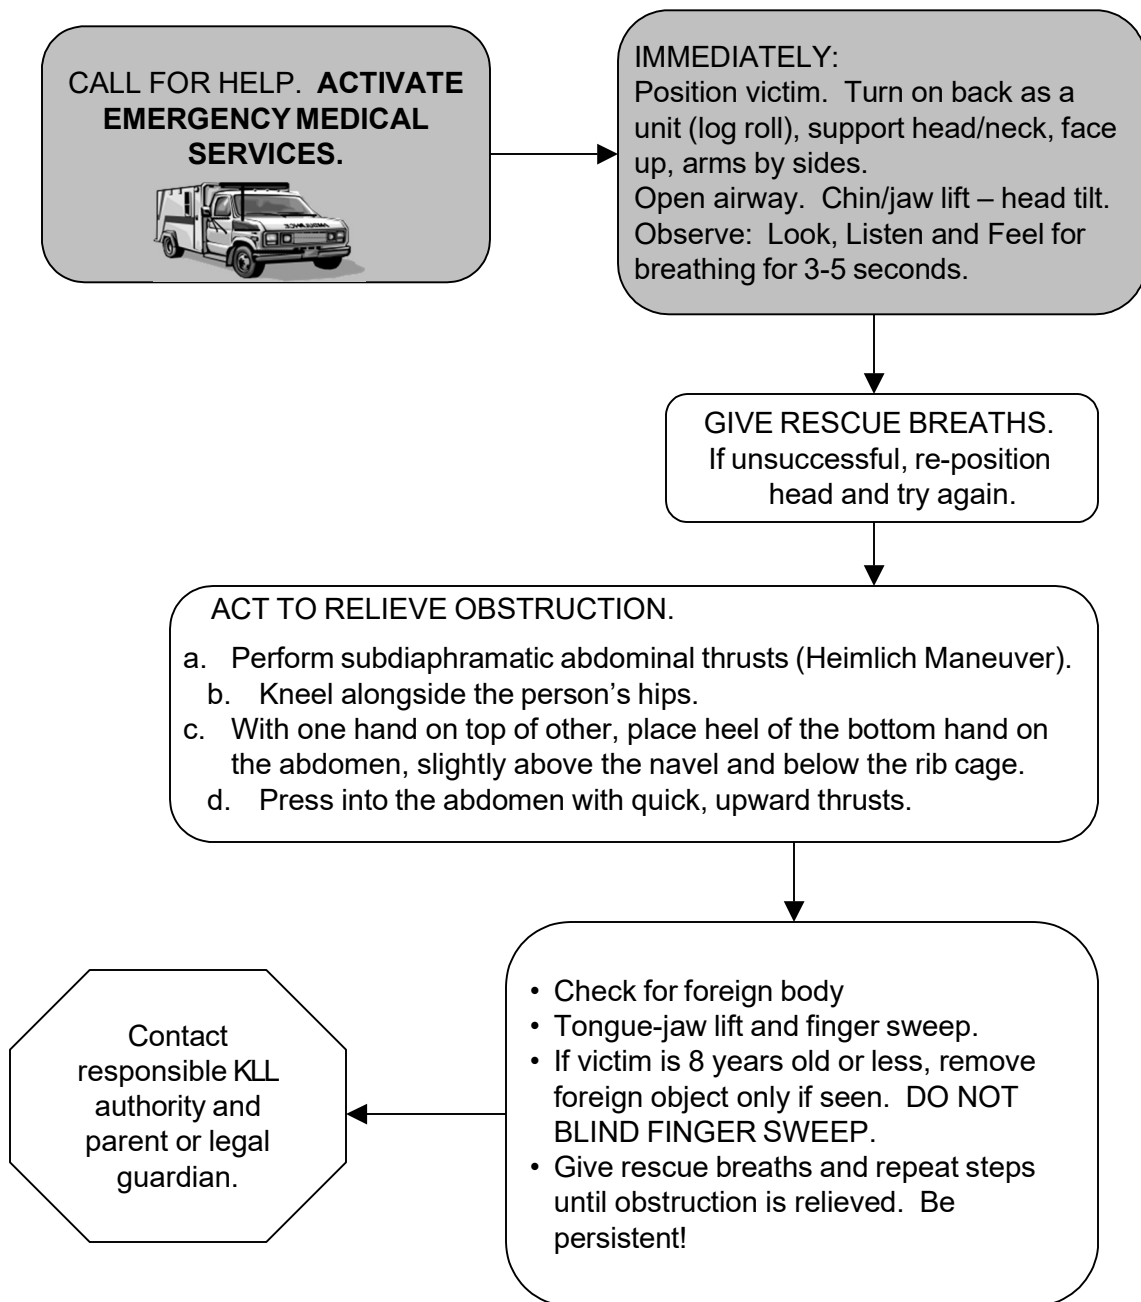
CALL FOR HELP. **ACTIVATE EMERGENCY MEDICAL SERVICES.**

IMMEDIATELY:
Position victim. Turn on back as a unit (log roll), support head/neck, face up, arms by sides.
Open airway. Chin/jaw lift – head tilt.
Observe: Look, Listen and Feel for breathing for 3-5 seconds.

GIVE RESCUE BREATHS.
If unsuccessful, re-position head and try again.

ACT TO RELIEVE OBSTRUCTION.
a. Perform subdiaphramatic abdominal thrusts (Heimlich Maneuver).
b. Kneel alongside the person's hips.
c. With one hand on top of other, place heel of the bottom hand on the abdomen, slightly above the navel and below the rib cage.
d. Press into the abdomen with quick, upward thrusts.

• Check for foreign body
• Tongue-jaw lift and finger sweep.
• If victim is 8 years old or less, remove foreign object only if seen. DO NOT BLIND FINGER SWEEP.
• Give rescue breaths and repeat steps until obstruction is relieved. Be persistent!

Contact responsible KLL authority and parent or legal guardian.